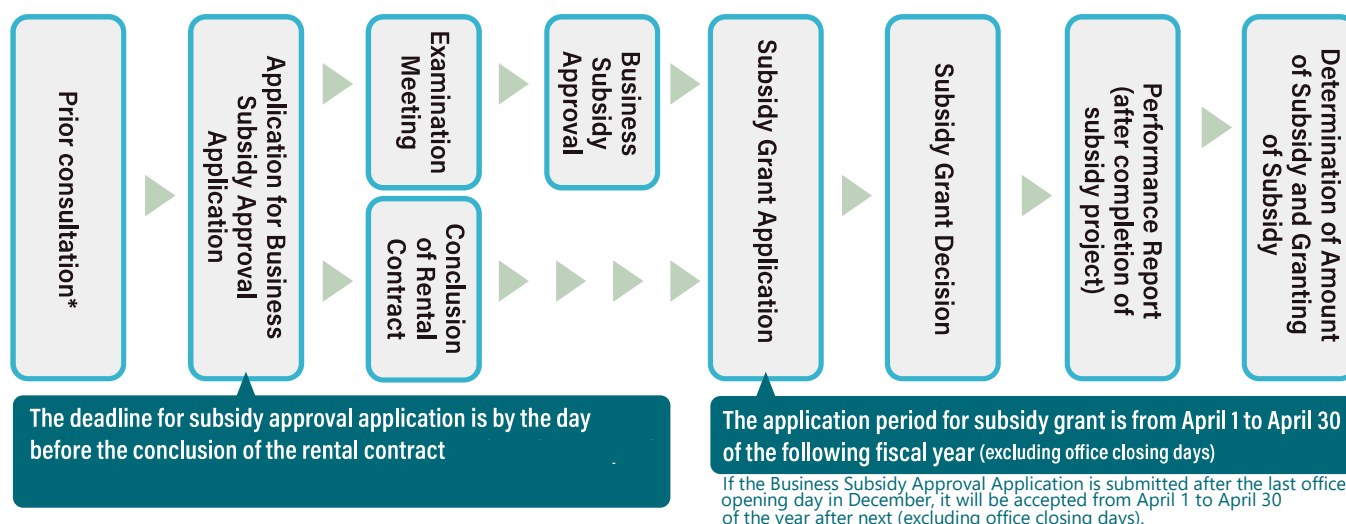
Prior consultation*

Application for Business Subsidy Approval Application

Examination Meeting

Business Subsidy Approval

Conclusion of Rental Contract

Subsidy Grant Application

Subsidy Grant Decision

Performance Report (after completion of subsidy project)

Determination of Amount of Subsidy and Granting of Subsidy

The deadline for subsidy approval application is by the day before the conclusion of the rental contract

The application period for subsidy grant is from April 1 to April 30 of the following fiscal year (excluding office closing days)

If the Business Subsidy Approval Application is submitted after the last office opening day in December, it will be accepted from April 1 to April 30 of the year after next (excluding office closing days).